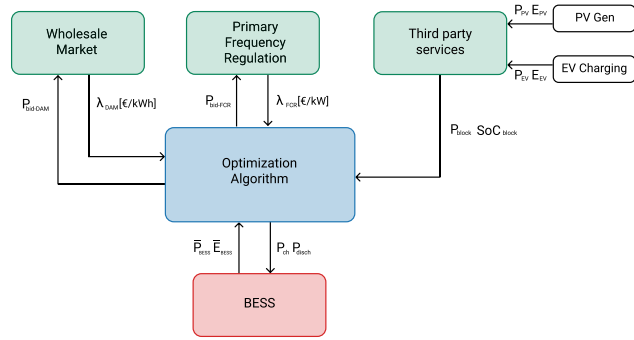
Wholesale Market

Primary Frequency Regulation

Third party services

$P_{PV}$ $E_{PV}$

PV Gen

$P_{EV}$ $E_{EV}$

EV Charging

$P_{bid\text{-}DAM}$

$\lambda_{DAM}$[€/kWh]

$P_{bid\text{-}FCR}$

$\lambda_{FCR}$[€/kW]

$P_{block}$ $SoC_{block}$

Optimization Algorithm

$\overline{P}_{bess}$ $\overline{E}_{bess}$

$P_{ch}$ $P_{disch}$

BESS